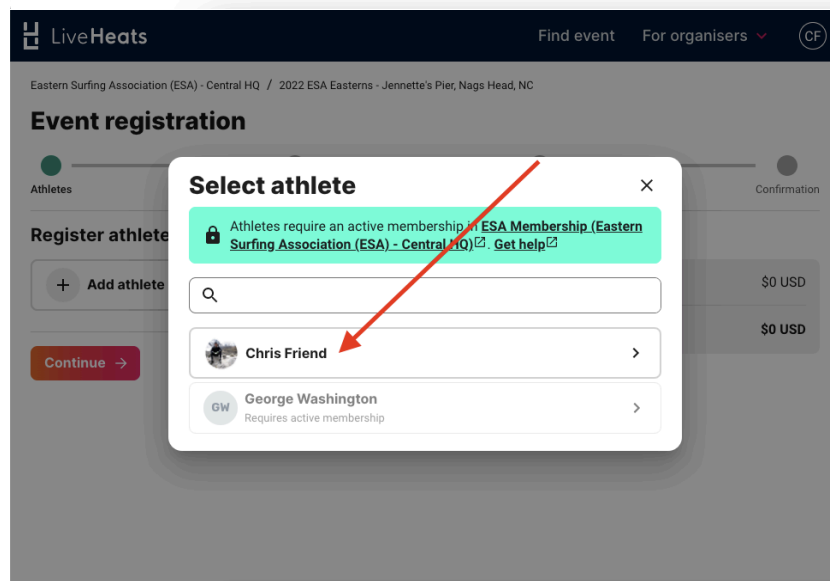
LiveHeats

Find event

For organisers

CF

Eastern Surfing Association (ESA) - Central HQ / 2022 ESA Easterns - Jennette's Pier, Nags Head, NC

Event registration

Athletes

Confirmation

Register athlete

Add athlete

$0 USD

$0 USD

Continue →

Select athlete

×

Athletes require an active membership in ESA Membership (Eastern Surfing Association (ESA) - Central HQ). Get help

Chris Friend

GW

George Washington

Requires active membership